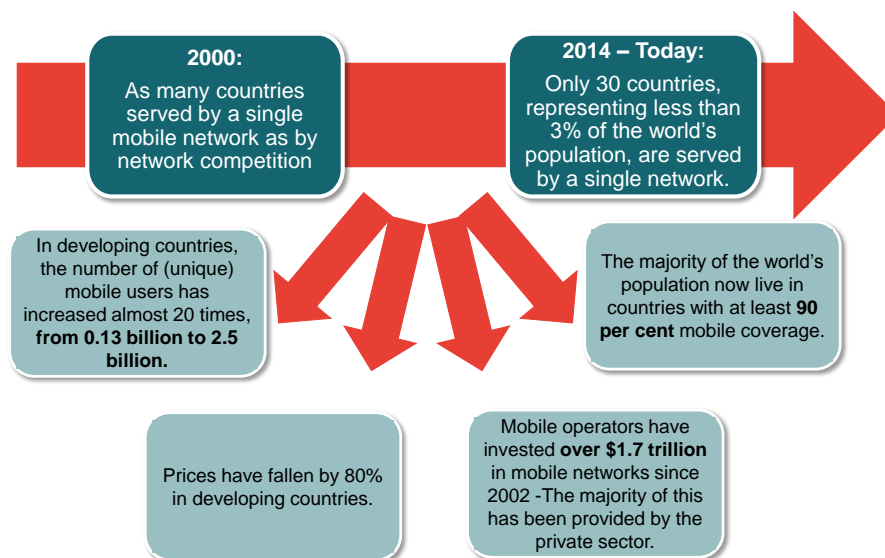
**2000:**
As many countries served by a single mobile network as by network competition

**2014 – Today:**
Only 30 countries, representing less than 3% of the world's population, are served by a single network.

In developing countries, the number of (unique) mobile users has increased almost 20 times, **from 0.13 billion to 2.5 billion.**

The majority of the world's population now live in countries with at least **90 per cent** mobile coverage.

Prices have fallen by 80% in developing countries.

Mobile operators have invested **over $1.7 trillion** in mobile networks since 2002 -The majority of this has been provided by the private sector.